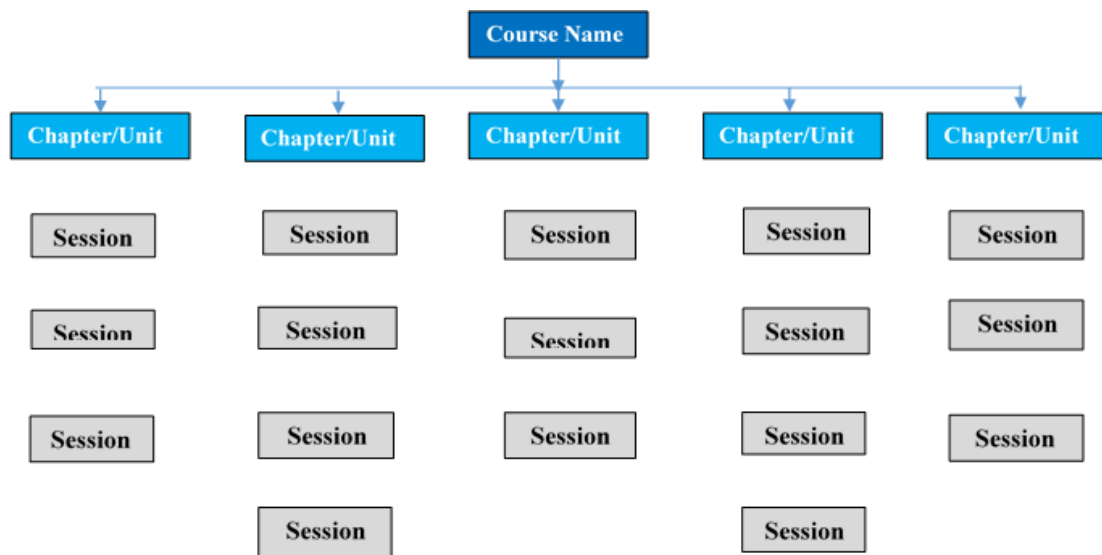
Course Name

Chapter/Unit

Session

Session

Session

Chapter/Unit

Session

Session

Session

Session

Chapter/Unit

Session

Session

Session

Chapter/Unit

Session

Session

Session

Session

Chapter/Unit

Session

Session

Session